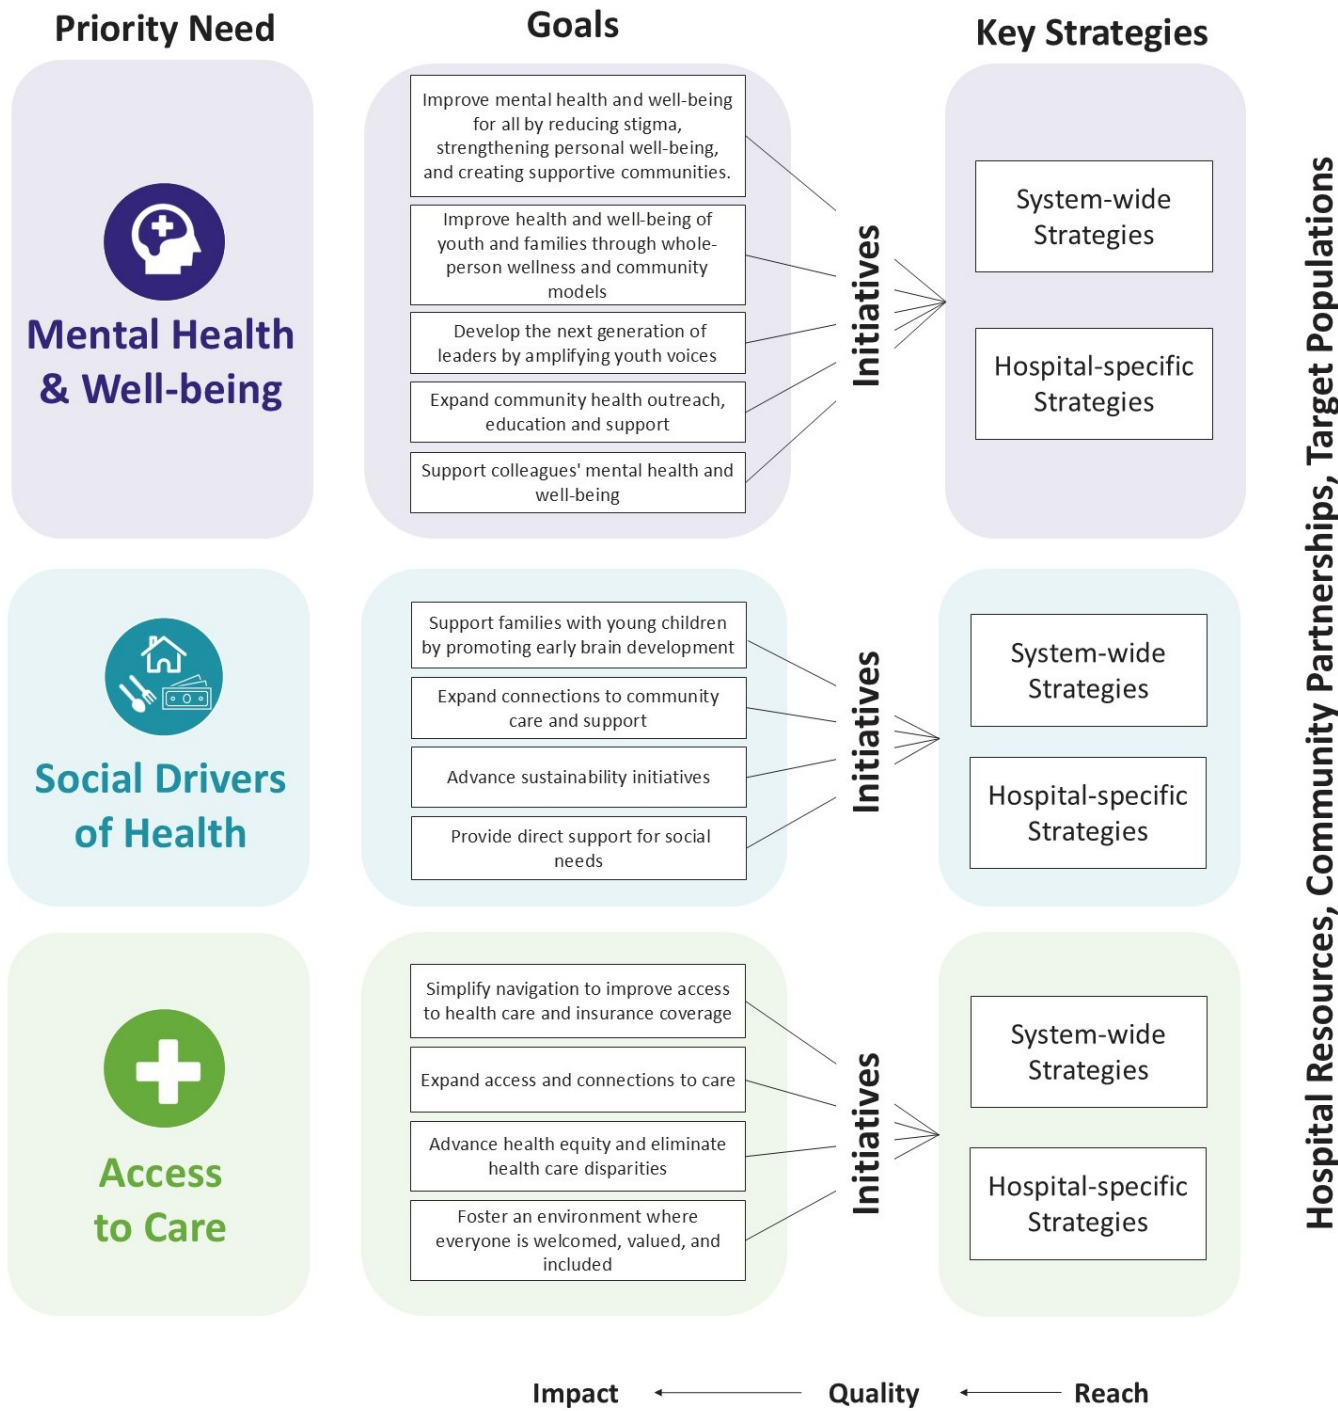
Priority Need

Goals

Key Strategies

Mental Health & Well-being

Improve mental health and well-being for all by reducing stigma, strengthening personal well-being, and creating supportive communities.

Improve health and well-being of youth and families through whole-person wellness and community models

Develop the next generation of leaders by amplifying youth voices

Expand community health outreach, education and support

Support colleagues' mental health and well-being

Initiatives

System-wide Strategies

Hospital-specific Strategies

Social Drivers of Health

Support families with young children by promoting early brain development

Expand connections to community care and support

Advance sustainability initiatives

Provide direct support for social needs

Initiatives

System-wide Strategies

Hospital-specific Strategies

Access to Care

Simplify navigation to improve access to health care and insurance coverage

Expand access and connections to care

Advance health equity and eliminate health care disparities

Foster an environment where everyone is welcomed, valued, and included

Initiatives

System-wide Strategies

Hospital-specific Strategies

Hospital Resources, Community Partnerships, Target Populations

Impact ← Quality ← Reach